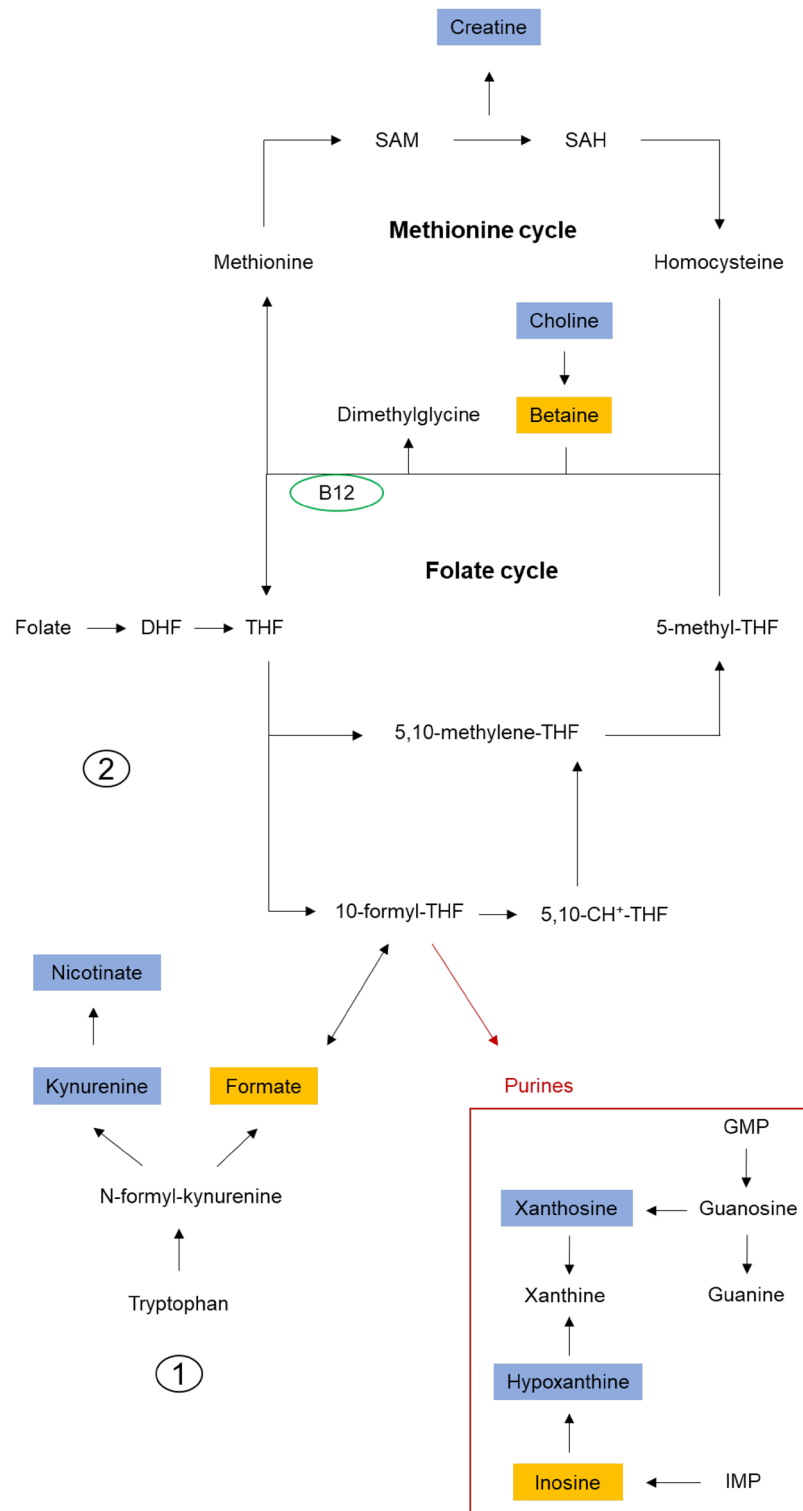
Creatine

SAM

SAH

Methionine cycle

Methionine

Homocysteine

Choline

Dimethylglycine

Betaine

B12

Folate cycle

Folate

DHF

THF

5-methyl-THF

5,10-methylene-THF

②

10-formyl-THF

5,10-CH$^{+}$-THF

Nicotinate

Kynurenine

Formate

Purines

GMP

Xanthosine

Guanosine

N-formyl-kynurenine

Xanthine

Guanine

Tryptophan

①

Hypoxanthine

Inosine

IMP